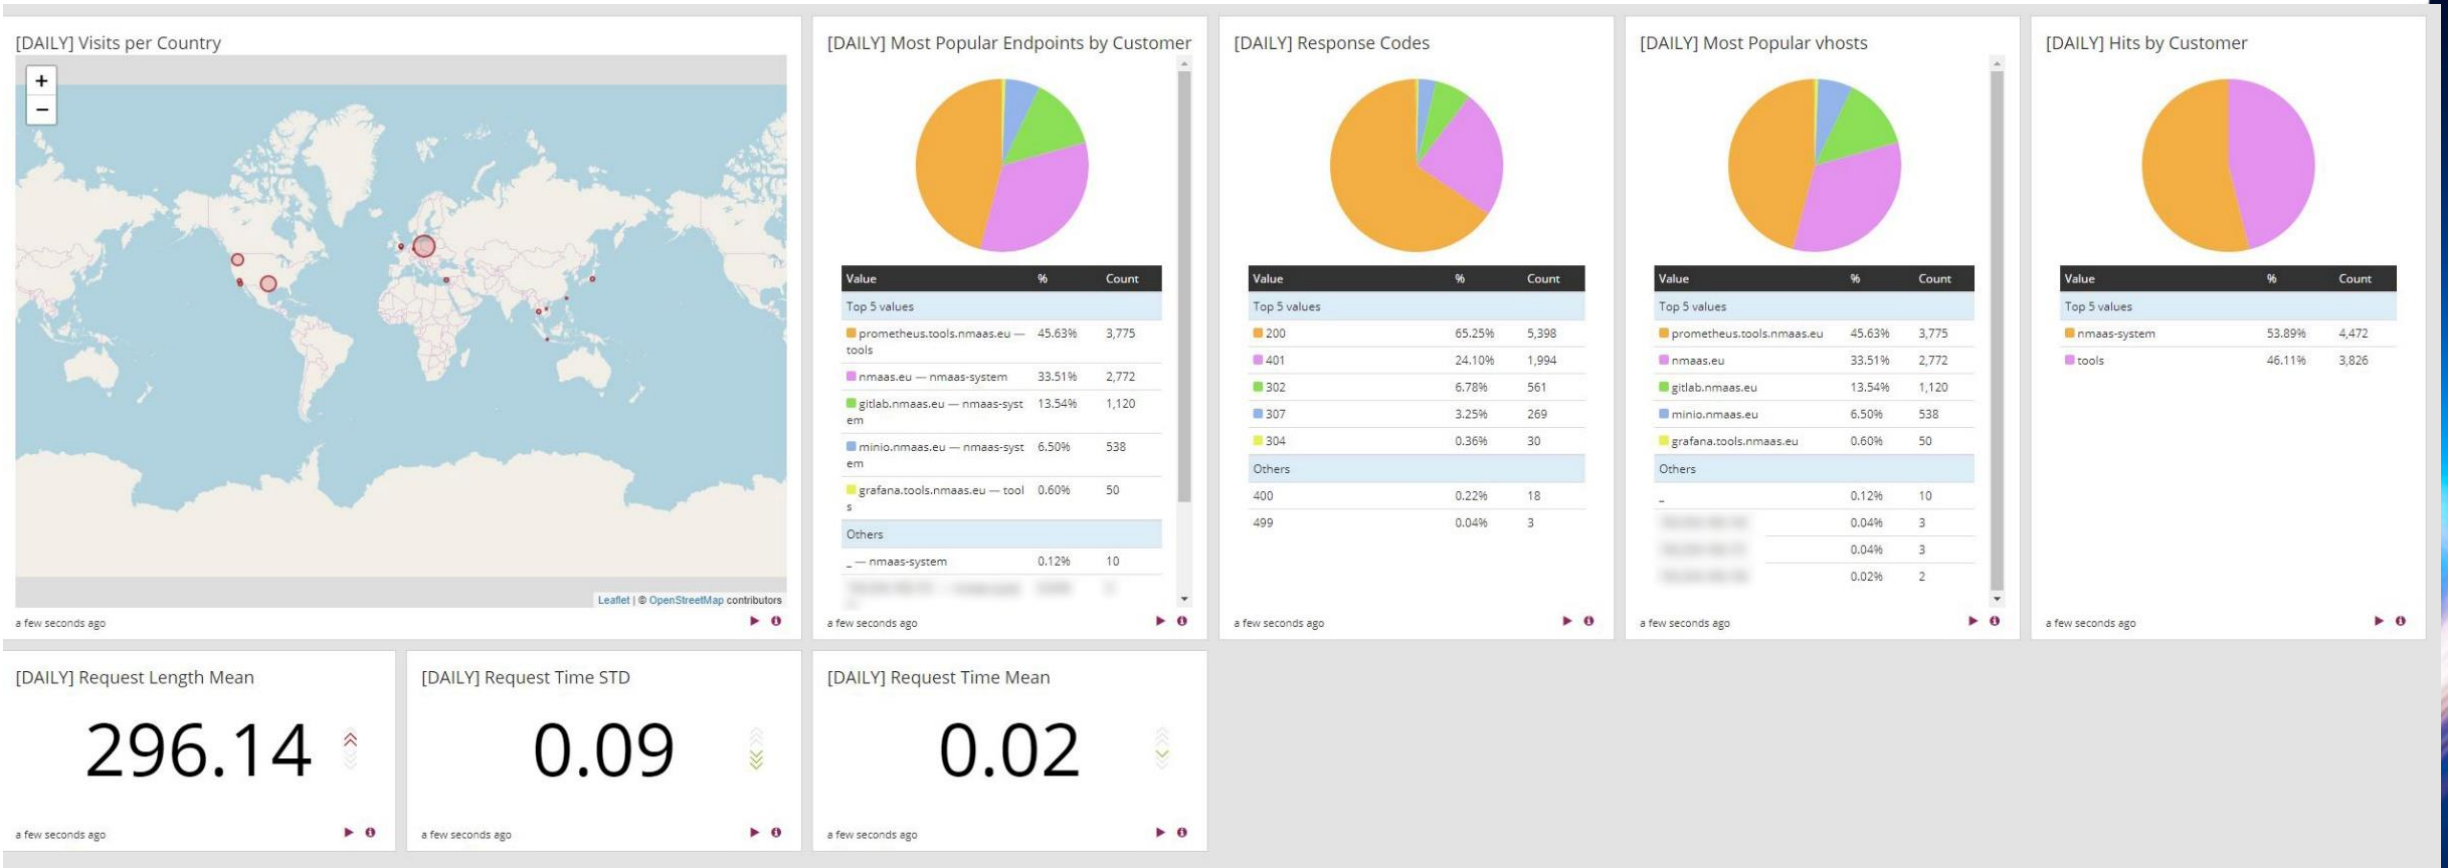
[DAILY] Visits per Country

+
−

Leaflet | © OpenStreetMap contributors

a few seconds ago

[DAILY] Most Popular Endpoints by Customer

| Value | % | Count |
|---|---|---|
| Top 5 values | | |
| prometheus.tools.nmaas.eu — tools | 45.63% | 3,775 |
| nmaas.eu — nmaas-system | 33.51% | 2,772 |
| gitlab.nmaas.eu — nmaas-system | 13.54% | 1,120 |
| minio.nmaas.eu — nmaas-system | 6.50% | 538 |
| grafana.tools.nmaas.eu — tools | 0.60% | 50 |
| Others | | |
| _ — nmaas-system | 0.12% | 10 |
| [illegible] | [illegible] | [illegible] |

a few seconds ago

[DAILY] Response Codes

| Value | % | Count |
|---|---|---|
| Top 5 values | | |
| 200 | 65.25% | 5,398 |
| 401 | 24.10% | 1,994 |
| 302 | 6.78% | 561 |
| 307 | 3.25% | 269 |
| 304 | 0.36% | 30 |
| Others | | |
| 400 | 0.22% | 18 |
| 499 | 0.04% | 3 |

a few seconds ago

[DAILY] Most Popular vhosts

| Value | % | Count |
|---|---|---|
| Top 5 values | | |
| prometheus.tools.nmaas.eu | 45.63% | 3,775 |
| nmaas.eu | 33.51% | 2,772 |
| gitlab.nmaas.eu | 13.54% | 1,120 |
| minio.nmaas.eu | 6.50% | 538 |
| grafana.tools.nmaas.eu | 0.60% | 50 |
| Others | | |
| _ | 0.12% | 10 |
| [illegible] | 0.04% | 3 |
| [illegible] | 0.04% | 3 |
| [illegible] | 0.02% | 2 |

a few seconds ago

[DAILY] Hits by Customer

| Value | % | Count |
|---|---|---|
| Top 5 values | | |
| nmaas-system | 53.89% | 4,472 |
| tools | 46.11% | 3,826 |

a few seconds ago

[DAILY] Request Length Mean

296.14

a few seconds ago

[DAILY] Request Time STD

0.09

a few seconds ago

[DAILY] Request Time Mean

0.02

a few seconds ago